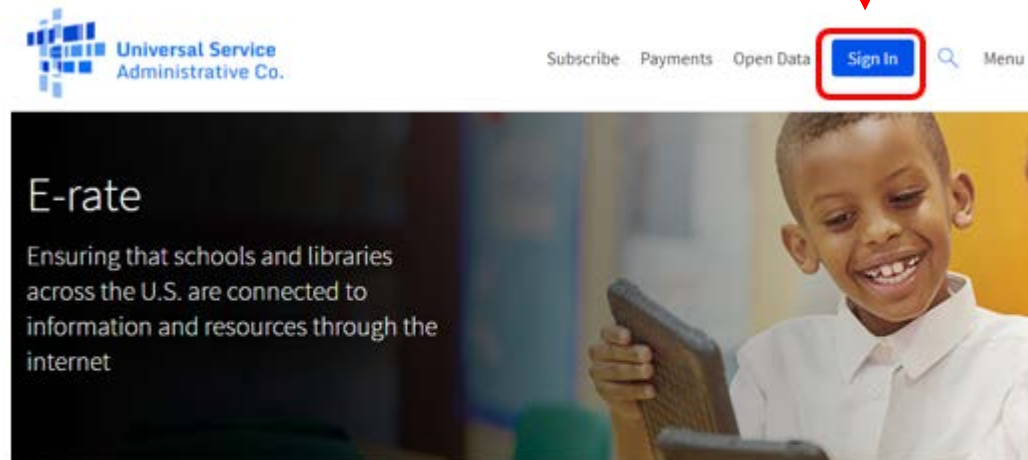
Universal Service Administrative Co.

Subscribe Payments Open Data Sign In Menu

E-rate

Ensuring that schools and libraries across the U.S. are connected to information and resources through the internet